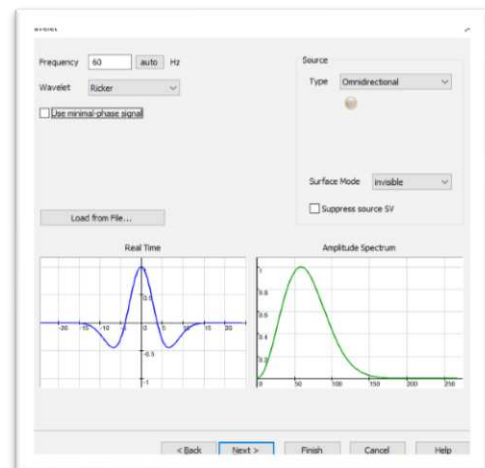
Wavelet

Frequency 60 auto Hz

Wavelet Ricker

Use minimal-phase signal

Source

Type Omnidirectional

Surface Mode invisible

Suppress source SV

Load from File...

Real Time

Amplitude Spectrum

1
0.5
-0.5
-1
-20 -15 -10 -5 0 5 10 15 20

1
0.8
0.6
0.4
0.2
0 50 100 150 200 250

< Back Next > Finish Cancel Help